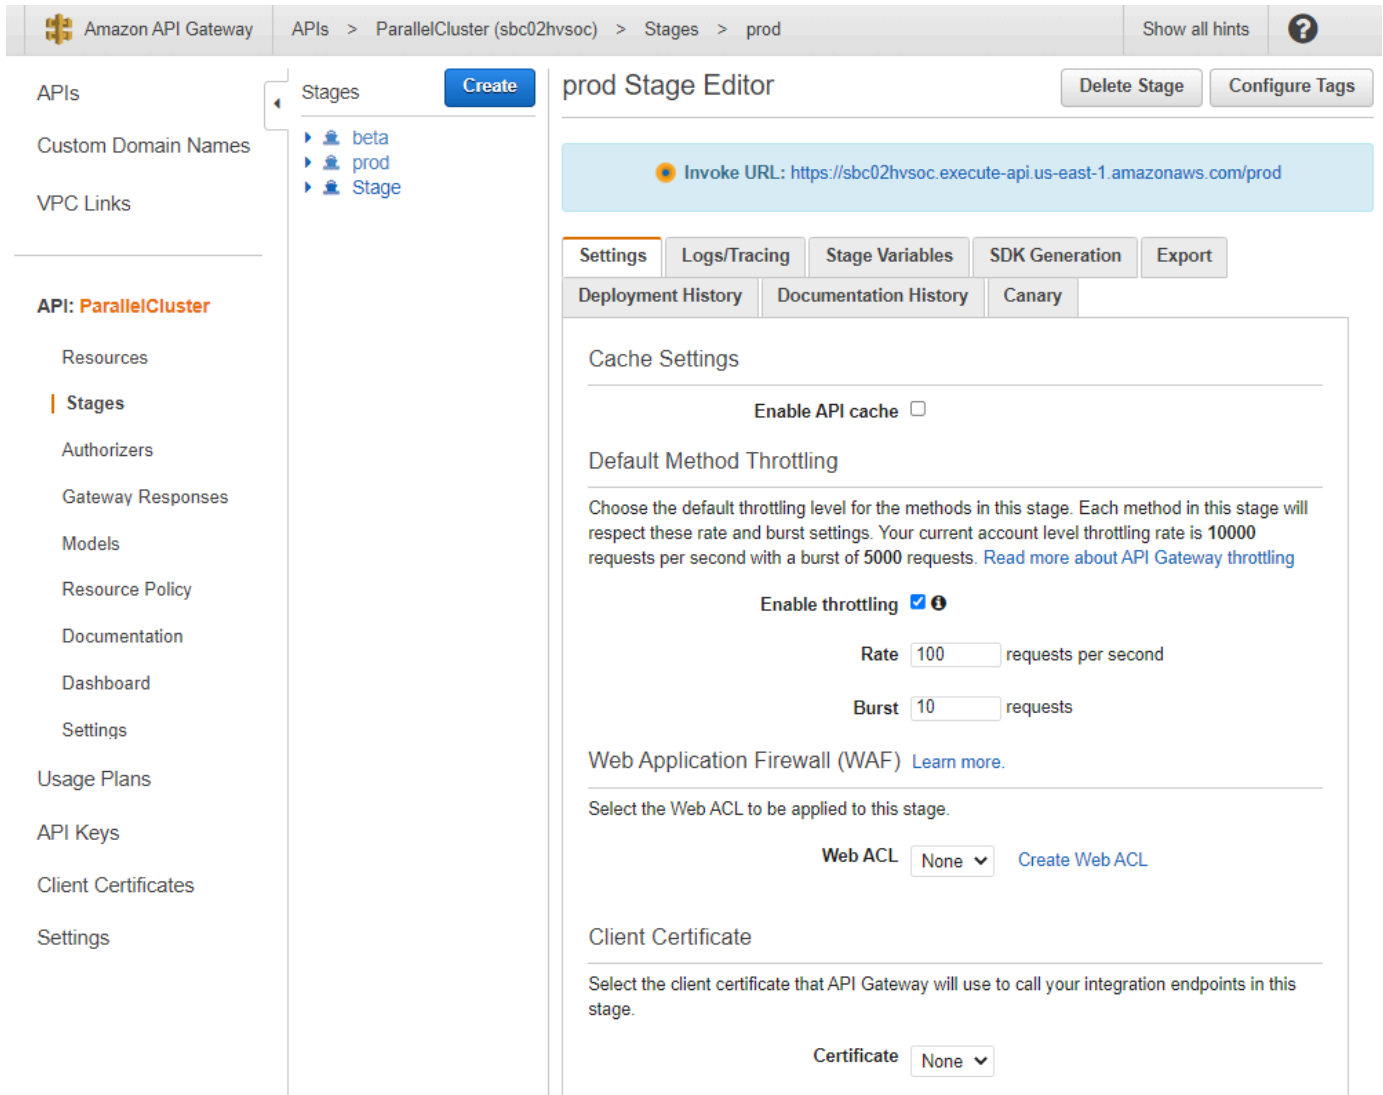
Amazon API Gateway APIs > ParallelCluster (sbc02hvsoc) > Stages > prod Show all hints ?

APIs

Custom Domain Names

VPC Links

API: ParallelCluster

Resources

Stages

Authorizers

Gateway Responses

Models

Resource Policy

Documentation

Dashboard

Settings

Usage Plans

API Keys

Client Certificates

Settings

Stages Create

beta
prod
Stage

prod Stage Editor

Delete Stage Configure Tags

Invoke URL: https://sbc02hvsoc.execute-api.us-east-1.amazonaws.com/prod

Settings Logs/Tracing Stage Variables SDK Generation Export
Deployment History Documentation History Canary

Cache Settings

Enable API cache

Default Method Throttling

Choose the default throttling level for the methods in this stage. Each method in this stage will respect these rate and burst settings. Your current account level throttling rate is 10000 requests per second with a burst of 5000 requests. Read more about API Gateway throttling

Enable throttling

Rate 100 requests per second

Burst 10 requests

Web Application Firewall (WAF) Learn more.

Select the Web ACL to be applied to this stage.

Web ACL None Create Web ACL

Client Certificate

Select the client certificate that API Gateway will use to call your integration endpoints in this stage.

Certificate None